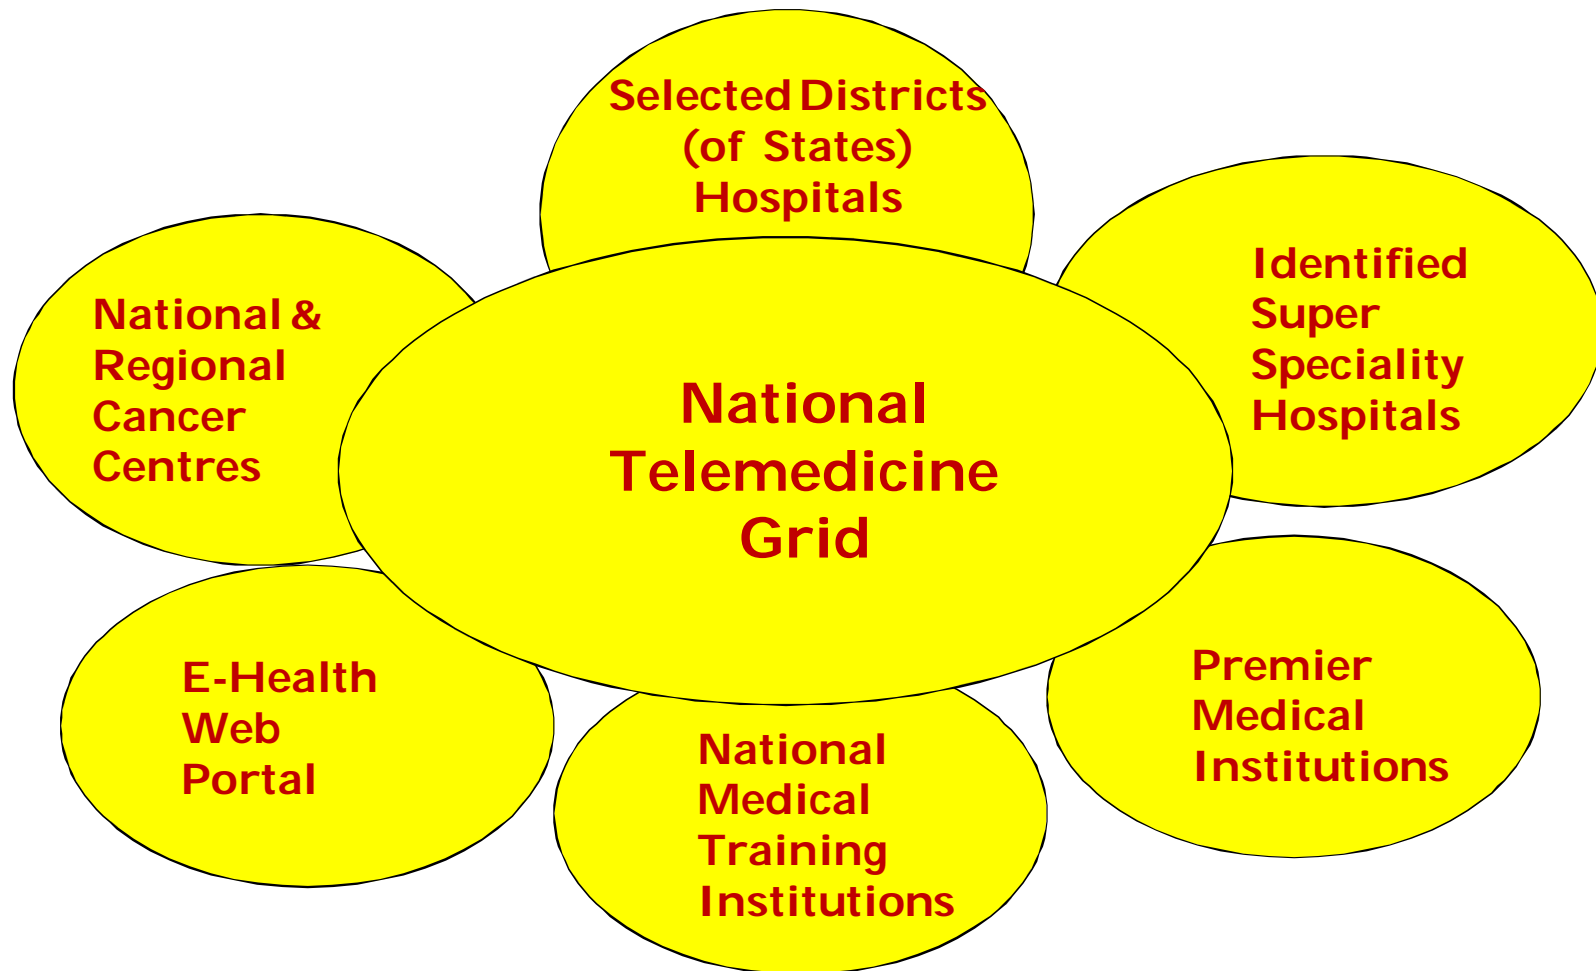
Selected Districts (of States) Hospitals

National & Regional Cancer Centres

National Telemedicine Grid

Identified Super Speciality Hospitals

E-Health Web Portal

National Medical Training Institutions

Premier Medical Institutions